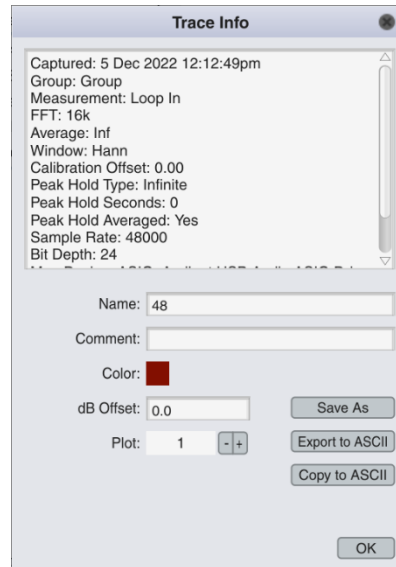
Trace Info

Captured: 5 Dec 2022 12:12:49pm
Group: Group
Measurement: Loop In
FFT: 16k
Average: Inf
Window: Hann
Calibration Offset: 0.00
Peak Hold Type: Infinite
Peak Hold Seconds: 0
Peak Hold Averaged: Yes
Sample Rate: 48000
Bit Depth: 24
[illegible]

Name: 48
Comment:
Color:
dB Offset: 0.0
Plot: 1 - +

Save As
Export to ASCII
Copy to ASCII
OK